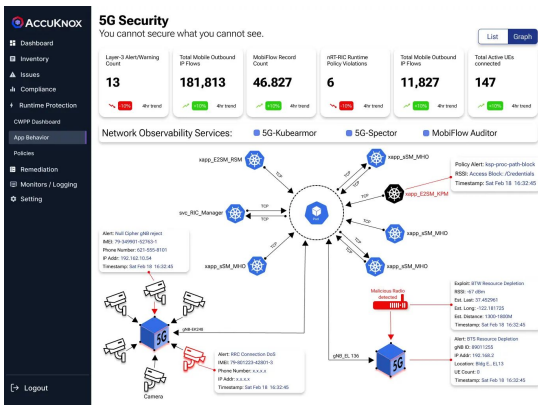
ACCUKNOX

Dashboard
Inventory
Issues
Compliance
Runtime Protection
CWPP Dashboard
App Behavior
Policies
Remediation
Monitors / Logging
Setting

Logout

5G Security
You cannot secure what you cannot see.

List
Graph

| Layer-3 Alert/Warning Count | Total Mobile Outbound IP Flows | MobiFlow Record Count | nRT-RIC Runtime Policy Violations | Total Mobile Outbound IP Flows | Total Active UEs connected |
|---|---|---|---|---|---|
| 13 | 181,813 | 46.827 | 6 | 11,827 | 147 |
| -10% 4hr trend | +10% 4hr trend | +10% 4hr trend | -10% 4hr trend | +10% 4hr trend | +10% 4hr trend |

Network Observability Services: 5G-Kubearmor 5G-Spector MobiFlow Auditor

xapp_E2SM_RSM
xapp_sSM_MHO
TCP
TCP
Policy Alert: ksp-proc-path-block
RSSI: Access Block: /Credentials
Timestamp: Sat Feb 18 16:32:45
xapp_E2SM_KPM
svc_RIC_Manager
TCP
TCP
TCP
xapp_sSM_MHO
xapp_sSM_MHO
xapp_sSM_MHO
TCP
TCP

Alert: Null Cipher gNB reject
IMEI: 79-349901-52763-1
Phone Number: 621-555-8101
IP Addr: 192.162.10.54
Timestamp: Sat Feb 18 16:32:45

Malicious Radio detected

Exploit: BTS Resource Depletion
RSSI: -67 dBm
Est. Lat: 37.452961
Est. Long: -122.181725
Est. Distance: 1300-1800M
Timestamp: Sat Feb 18 16:32:45

5G
gNB-6t246
Alert: RRC Connection DoS
IMEI: 79-851223-42801-5
Phone Number: x.x.x.x
IP Addr: x.x.x.x
Timestamp: Sat Feb 18 16:32:45

gNB_EL 136
5G
Alert: BTS Resource Depletion
gNB ID: 93011Z5
IP Addr: 192.168.2
Location: Bldg E, EL13
UE Count: 0
Timestamp: Sat Feb 18 16:32:45

Camera